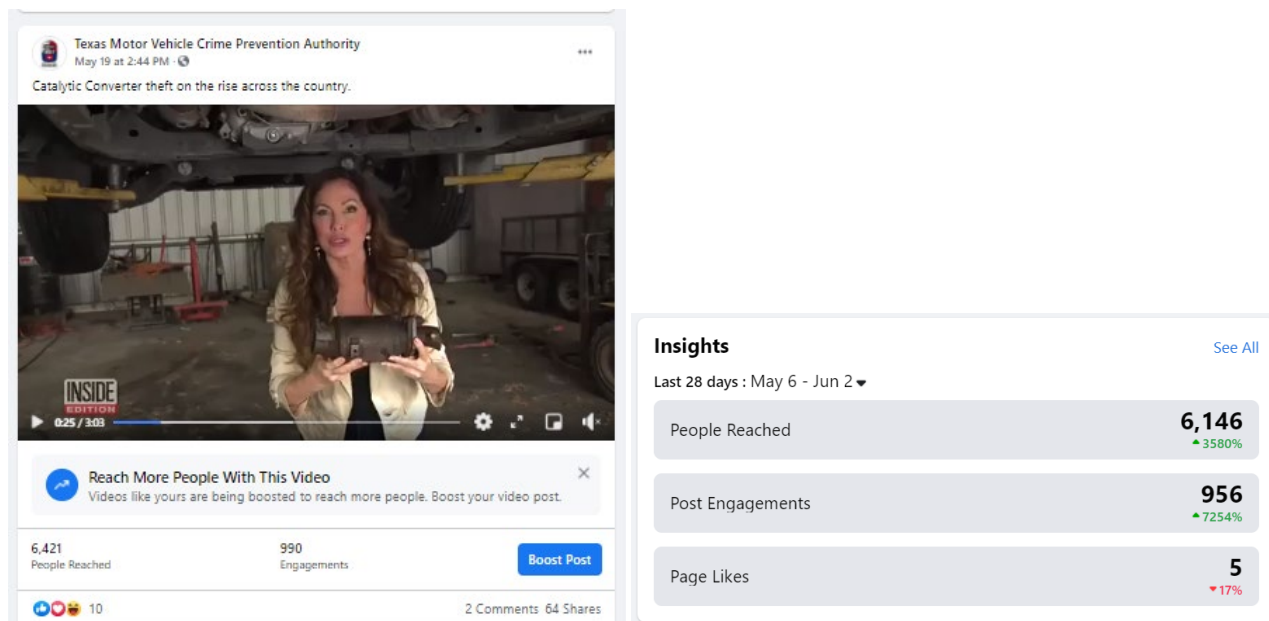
Texas Motor Vehicle Crime Prevention Authority
May 19 at 2:44 PM ·

Catalytic Converter theft on the rise across the country.

INSIDE EDITION

0:25 / 3:03

Reach More People With This Video
Videos like yours are being boosted to reach more people. Boost your video post.

6,421
People Reached

990
Engagements

Boost Post

10

2 Comments 64 Shares

Insights

See All

Last 28 days : May 6 - Jun 2

People Reached 6,146 3580%

Post Engagements 956 7254%

Page Likes 5 17%